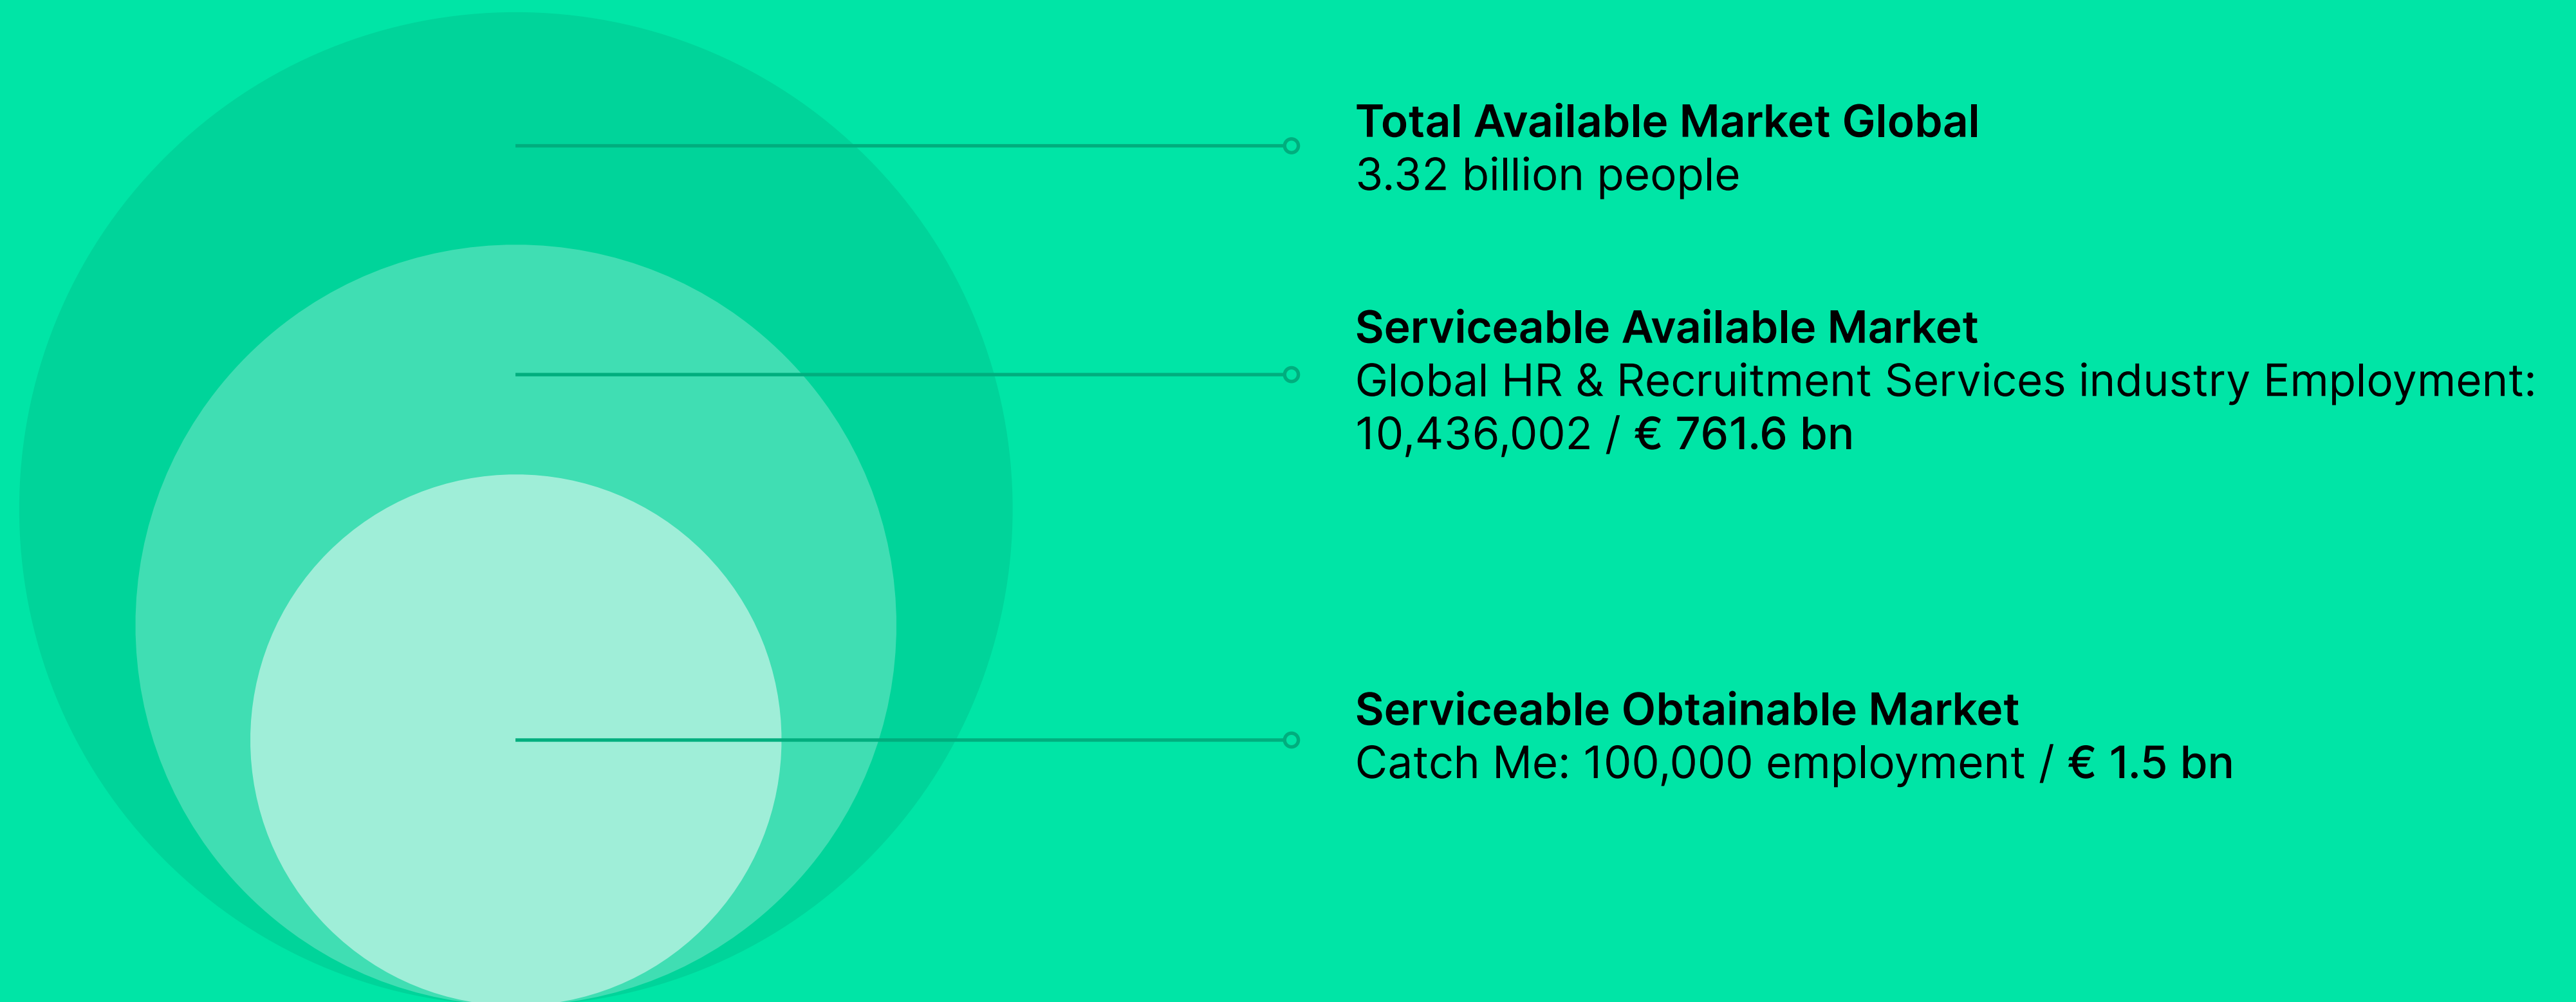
Total Available Market Global
3.32 billion people

Serviceable Available Market
Global HR & Recruitment Services industry Employment: 10,436,002 / € 761.6 bn

Serviceable Obtainable Market
Catch Me: 100,000 employment / € 1.5 bn